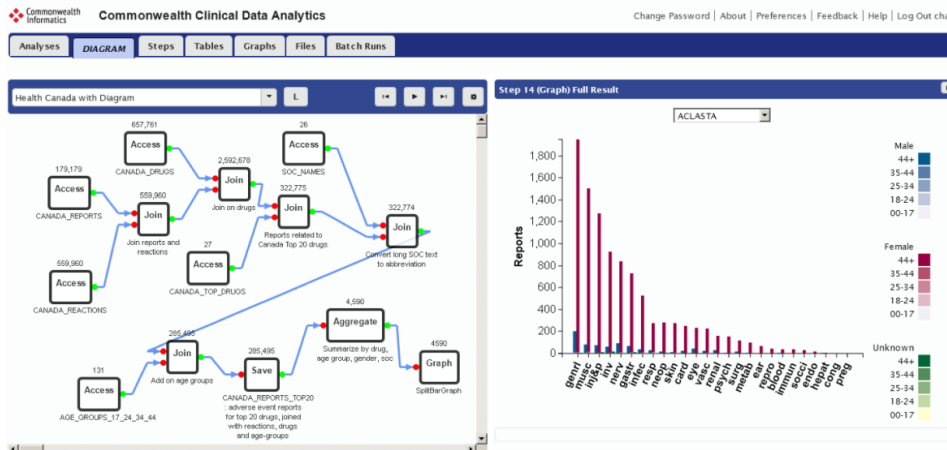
Commonwealth Informatics

Commonwealth Clinical Data Analytics

Change Password | About | Preferences | Feedback | Help | Log Out cha

Analyses
DIAGRAM
Steps
Tables
Graphs
Files
Batch Runs

Health Canada with Diagram

L

657,761
Access
CANADA_DRUGS

26
Access
SOC_NAMES

179,179
Access
CANADA_REPORTS

2,592,678
Join
Join on drugs

559,960
Join
Join reports and reactions

322,775
Join
Reports related to Canada Top 20 drugs

322,774
Join
Convert long SOC text to abbreviation

559,960
Access
CANADA_REACTIONS

27
Access
CANADA_TOP_DRUGS

4,590
Aggregate
Summarize by drug, age group, gender, soc

285,495
Join
Add on age groups

285,495
Save
CANADA_REPORTS_TOP20 adverse event reports for top 20 drugs, joined with reactions, drugs and age-groups

4590
Graph
SplitBarGraph

131
Access
AGE_GROUPS_17_24_34_44

Step 14 (Graph) Full Result

ACLASTA

Reports

1,800
1,600
1,400
1,200
1,000
800
600
400
200
0

genrl
musc
inj&p
inv
nerv
gastr
infec
resp
neop
skin
card
eye
vasc
renal
psych
surg
metab
ear
repro
blood
immun
socci
endo
hepa
cong
preg

Male
44+
35-44
25-34
18-24
00-17

Female
44+
35-44
25-34
18-24
00-17

Unknown
44+
35-44
25-34
18-24
00-17